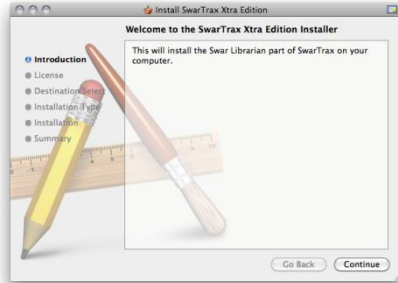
Install SwarTrax Xtra Edition

Welcome to the SwarTrax Xtra Edition Installer

Introduction
License
Destination Select
Installation Type
Installation
Summary

This will install the Swar Librarian part of SwarTrax on your computer.

Go Back
Continue